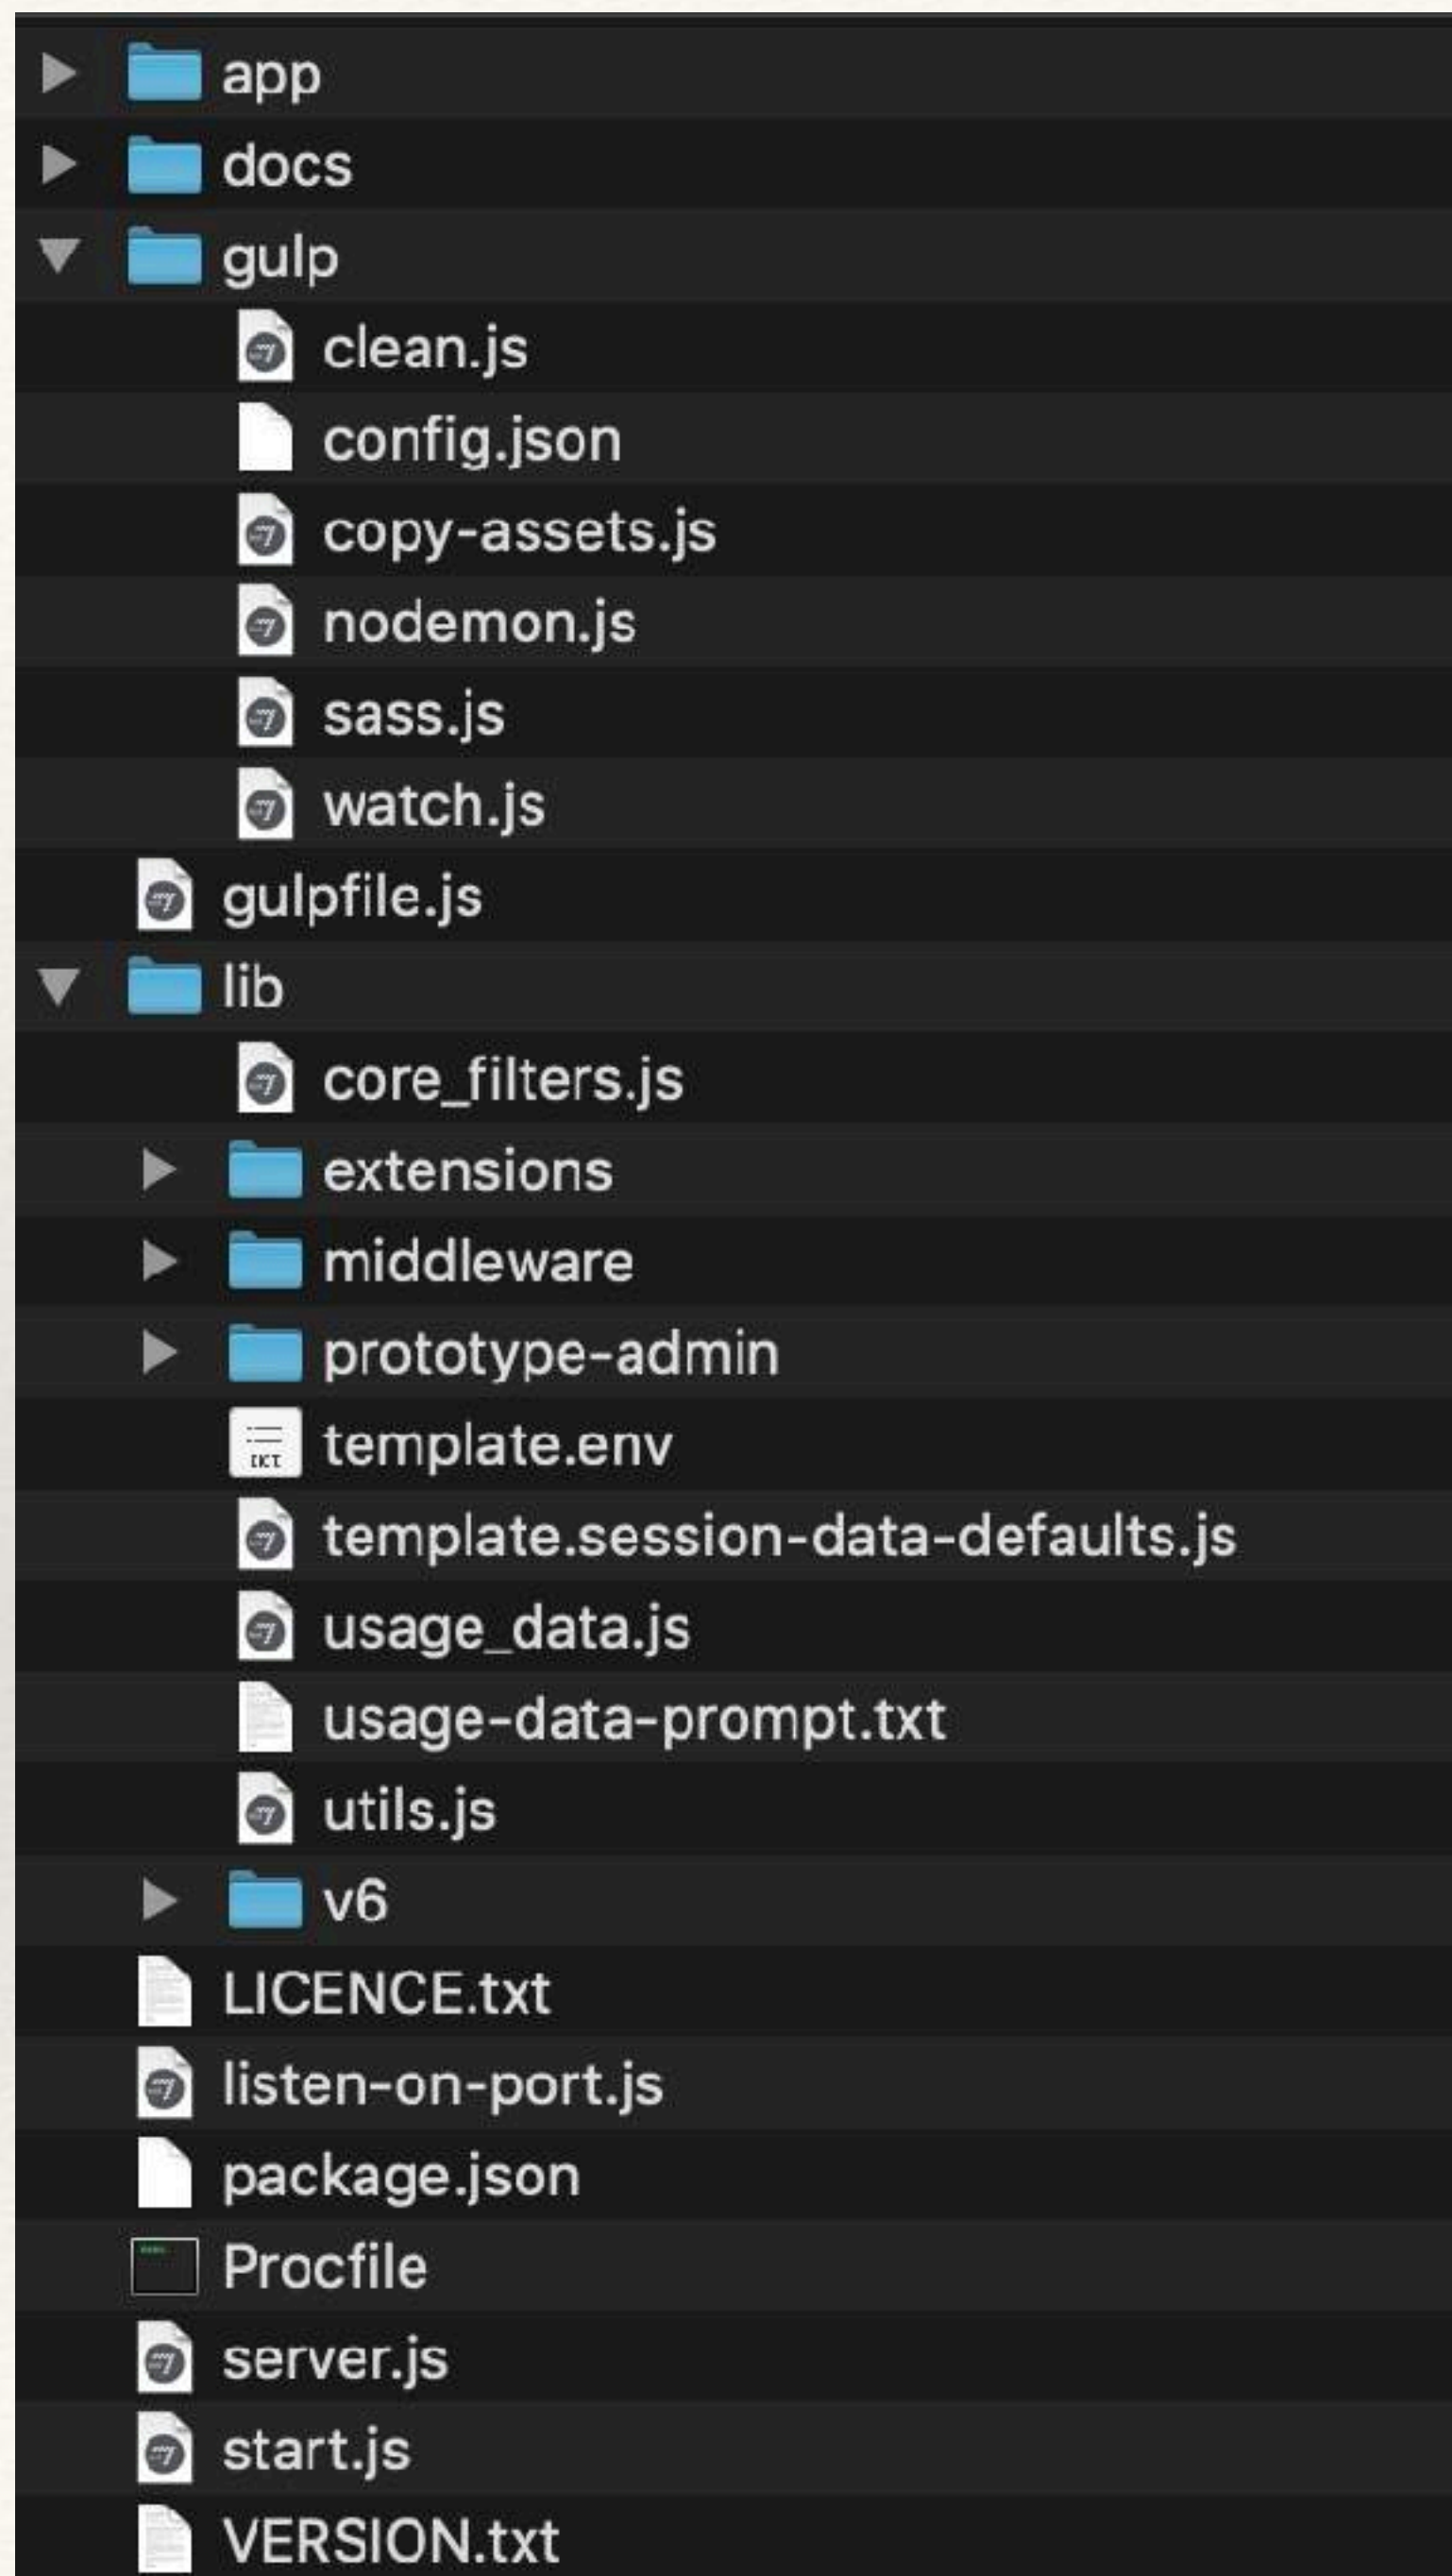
app
docs
gulp
clean.js
config.json
copy-assets.js
nodemon.js
sass.js
watch.js
gulpfile.js
lib
core_filters.js
extensions
middleware
prototype-admin
template.env
template.session-data-defaults.js
usage_data.js
usage-data-prompt.txt
utils.js
v6
LICENCE.txt
listen-on-port.js
package.json
Procfile
server.js
start.js
VERSION.txt